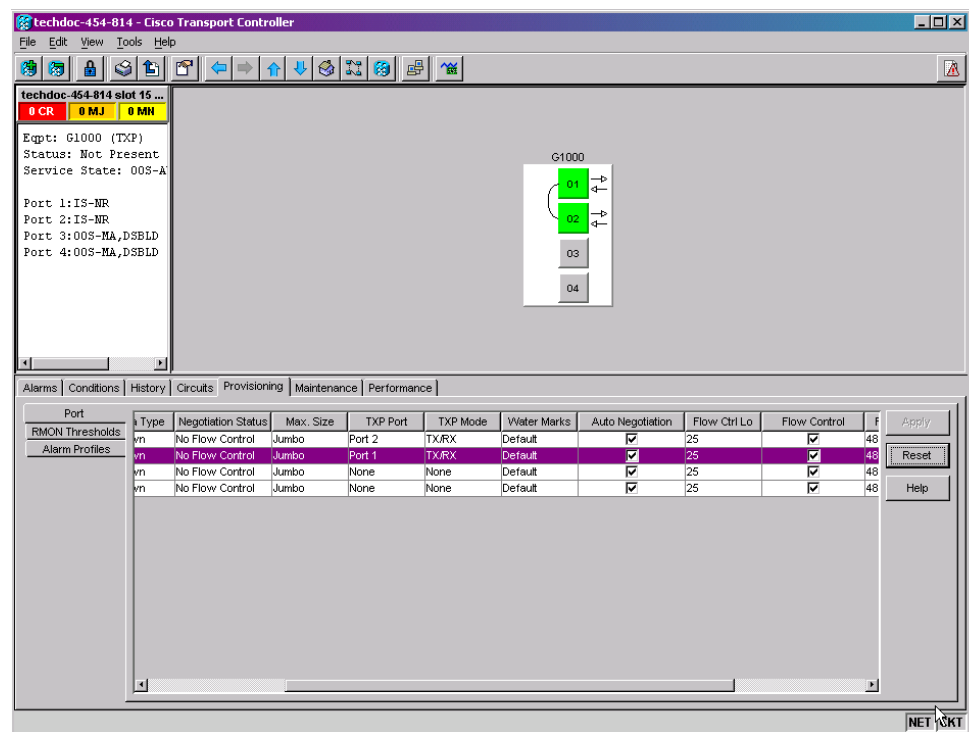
techdoc-454-814 - Cisco Transport Controller

File Edit View Tools Help

techdoc-454-814 slot 15 ...

0 CR 0 MJ 0 MN

Eqpt: G1000 (TXP)
Status: Not Present
Service State: OOS-A

Port 1:IS-NR
Port 2:IS-NR
Port 3:OOS-MA,DSBLD
Port 4:OOS-MA,DSBLD

G1000

01

02

03

04

Alarms | Conditions | History | Circuits | Provisioning | Maintenance | Performance

Port
RMON Thresholds
Alarm Profiles

| Type | Negotiation Status | Max. Size | TXP Port | TXP Mode | Water Marks | Auto Negotiation | Flow Ctrl Lo | Flow Control | F |
|---|---|---|---|---|---|---|---|---|---|
| vn | No Flow Control | Jumbo | Port 2 | TX/RX | Default | ☑ | 25 | ☑ | 48 |
| vn | No Flow Control | Jumbo | Port 1 | TX/RX | Default | ☑ | 25 | ☑ | 48 |
| vn | No Flow Control | Jumbo | None | None | Default | ☑ | 25 | ☑ | 48 |
| vn | No Flow Control | Jumbo | None | None | Default | ☑ | 25 | ☑ | 48 |

Apply
Reset
Help

NET CKT